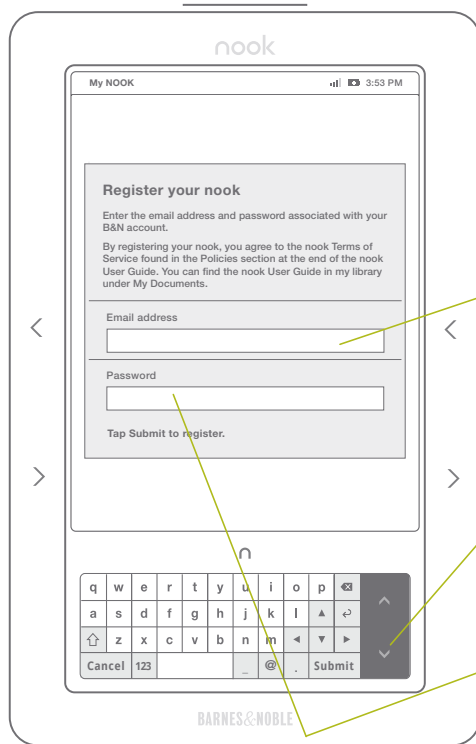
nook

My NOOK 3:53 PM

Register your nook

Enter the email address and password associated with your B&N account.

By registering your nook, you agree to the nook Terms of Service found in the Policies section at the end of the nook User Guide. You can find the nook User Guide in my library under My Documents.

Email address

Password

Tap Submit to register.

| q | w | e | r | t | y | u | i | o | p | |
|---|---|---|---|---|---|---|---|---|---|---|
| a | s | d | f | g | h | j | k | l | ▲ | ↵ |
| ⇧ | z | x | c | v | b | n | m | ◄ | ▼ | ► |
| Cancel | 123 | | | | _ | @ | . | Submit | | |

BARNES&NOBLE